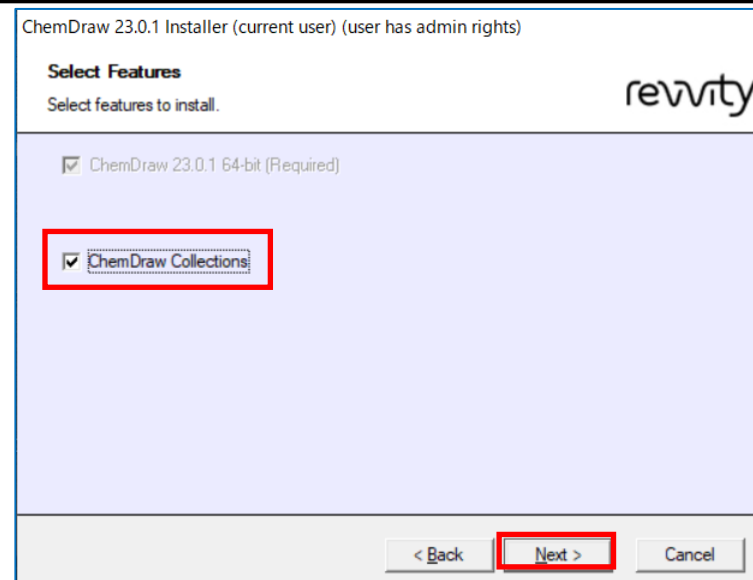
ChemDraw 23.0.1 Installer (current user) (user has admin rights)

Select Features

Select features to install.

revvity

ChemDraw 23.0.1 64-bit (Required)

ChemDraw Collections

< Back

Next >

Cancel